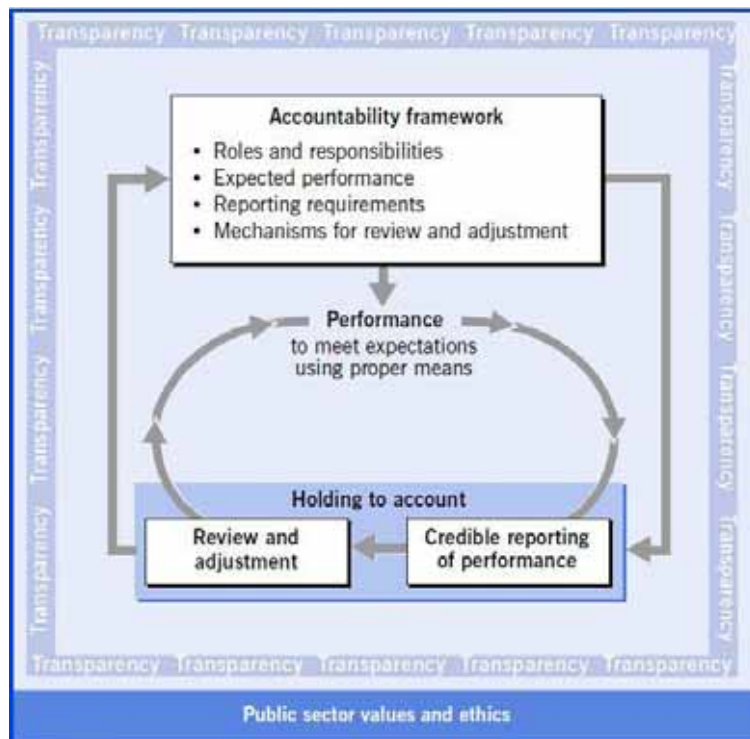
Transparency Transparency Transparency Transparency Transparency

Transparency Transparency Transparency Transparency Transparency

Transparency Transparency Transparency Transparency

Accountability framework

- Roles and responsibilities
- Expected performance
- Reporting requirements
- Mechanisms for review and adjustment

Performance
to meet expectations using proper means

Holding to account

Review and adjustment

Credible reporting of performance

Transparency Transparency Transparency Transparency

Transparency Transparency Transparency Transparency Transparency

Public sector values and ethics